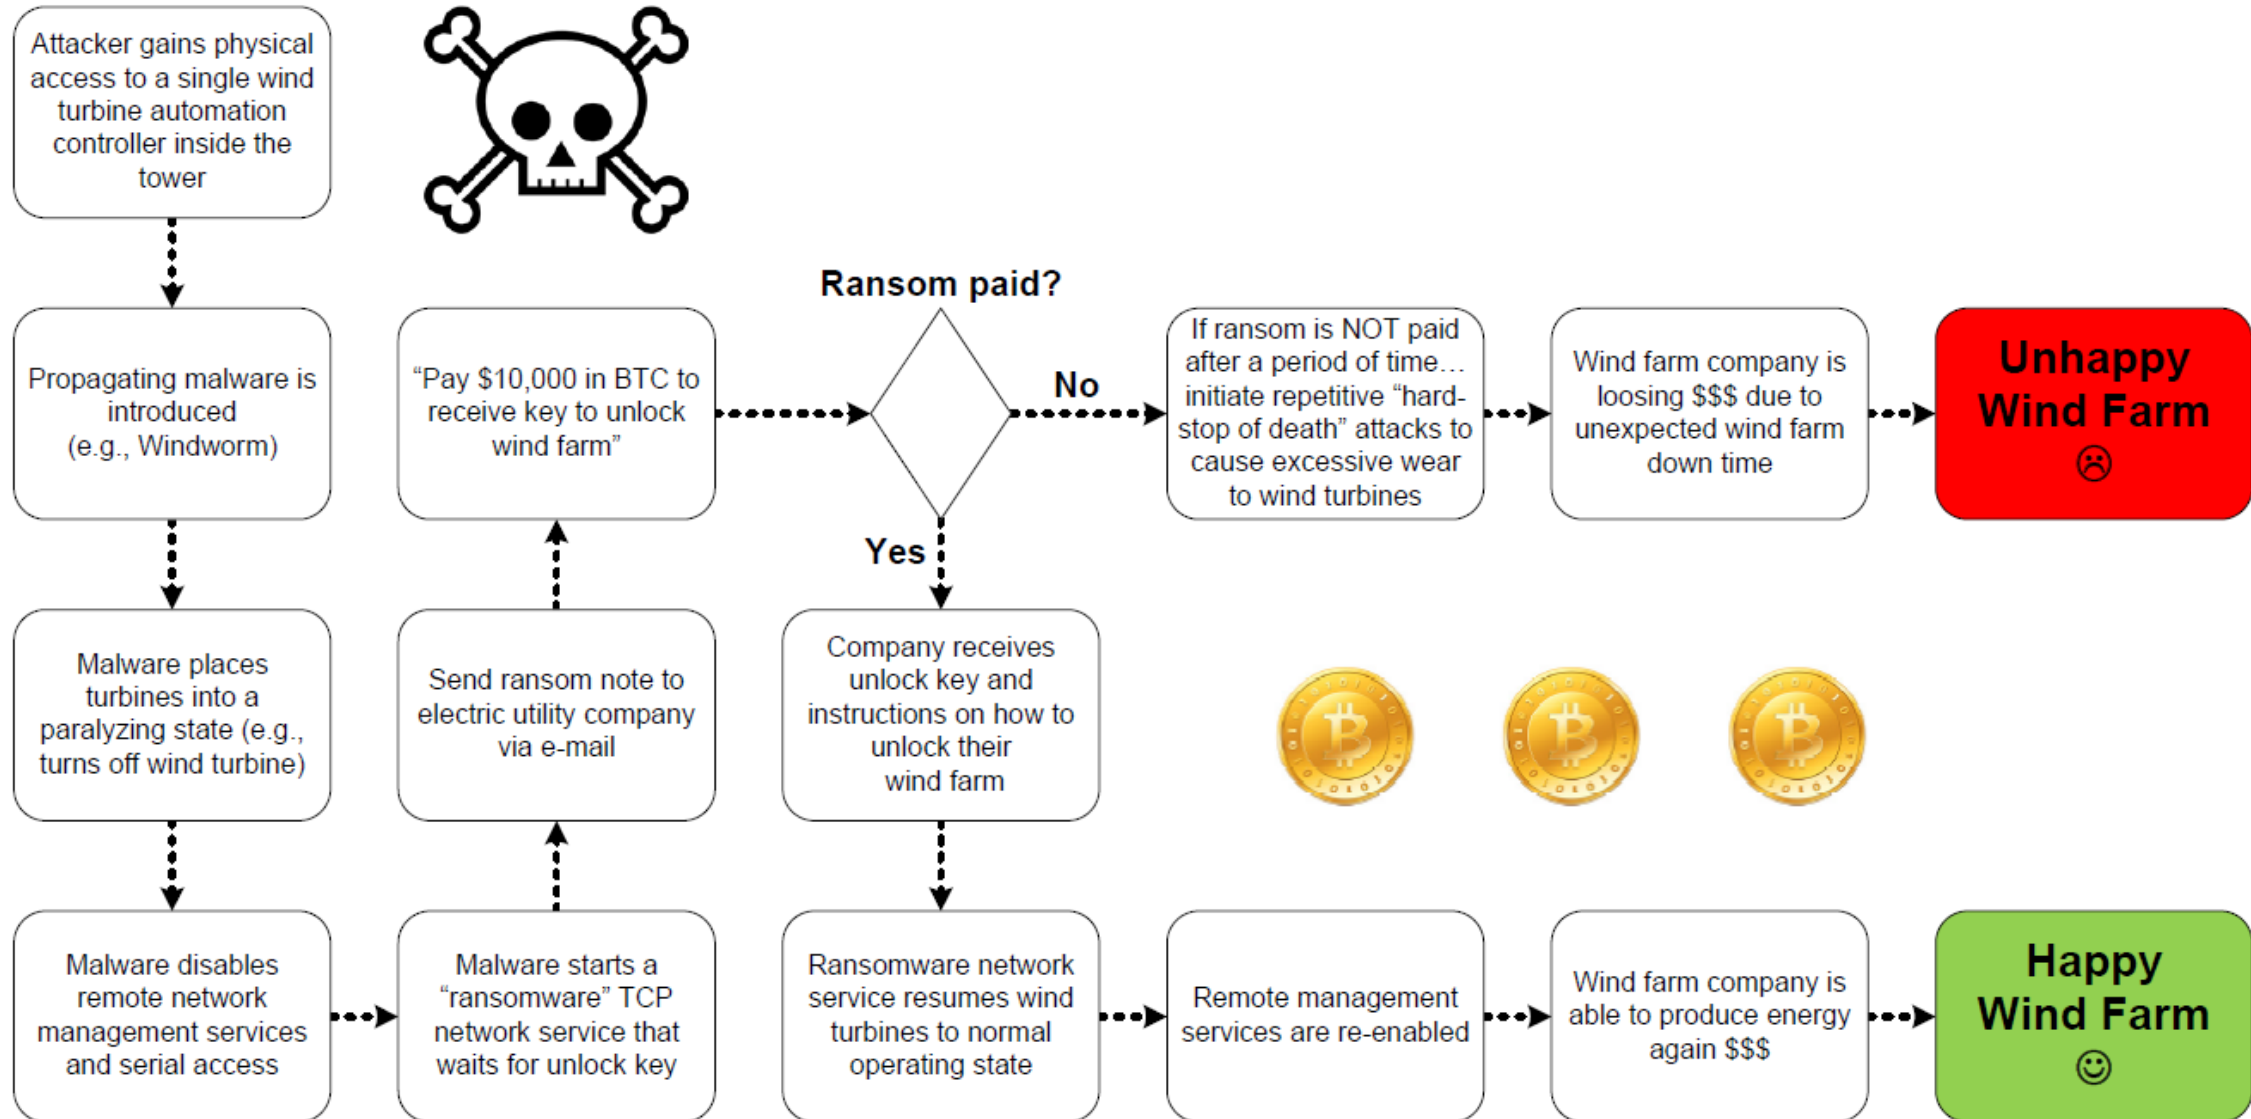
Attacker gains physical access to a single wind turbine automation controller inside the tower

Propagating malware is introduced (e.g., Windworm)

Malware places turbines into a paralyzing state (e.g., turns off wind turbine)

Malware disables remote network management services and serial access

Malware starts a “ransomware” TCP network service that waits for unlock key

Send ransom note to electric utility company via e-mail

“Pay $10,000 in BTC to receive key to unlock wind farm”

Ransom paid?

No

If ransom is NOT paid after a period of time… initiate repetitive “hard-stop of death” attacks to cause excessive wear to wind turbines

Wind farm company is loosing $$$ due to unexpected wind farm down time

Unhappy Wind Farm ☹

Yes

Company receives unlock key and instructions on how to unlock their wind farm

Ransomware network service resumes wind turbines to normal operating state

Remote management services are re-enabled

Wind farm company is able to produce energy again $$$

Happy Wind Farm ☺